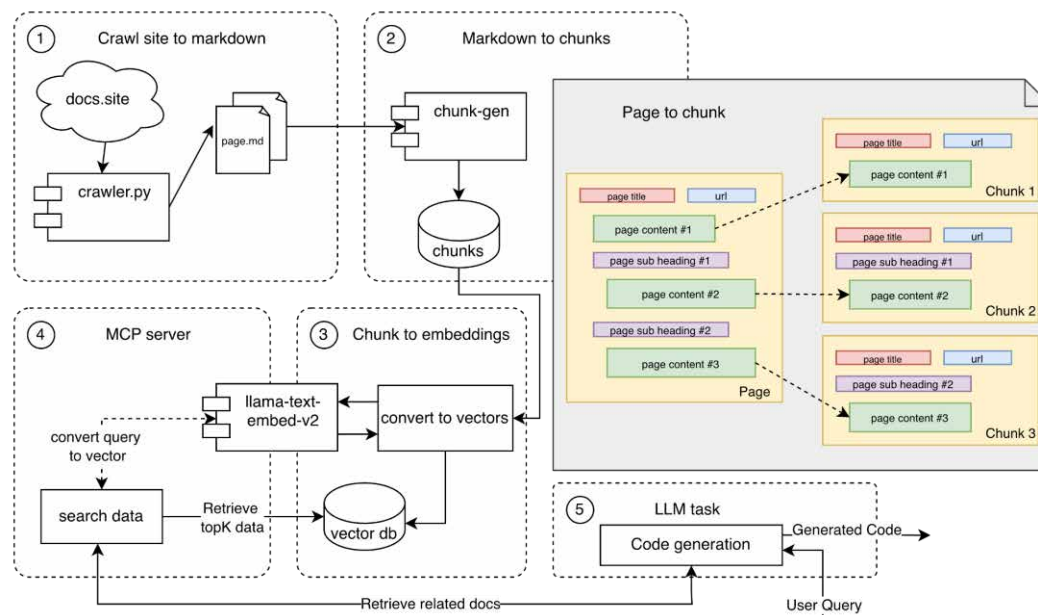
1 Crawl site to markdown

docs.site

crawler.py

page.md

2 Markdown to chunks

chunk-gen

chunks

Page to chunk

page title
url
page content #1
page sub heading #1
page content #2
page sub heading #2
page content #3
Page

page title
url
page content #1
Chunk 1

page title
url
page sub heading #1
page content #2
Chunk 2

page title
url
page sub heading #2
page content #3
Chunk 3

4 MCP server

llama-text-embed-v2

convert query to vector

search data

Retrieve topK data

3 Chunk to embeddings

convert to vectors

vector db

5 LLM task

Code generation

Generated Code

User Query

Retrieve related docs